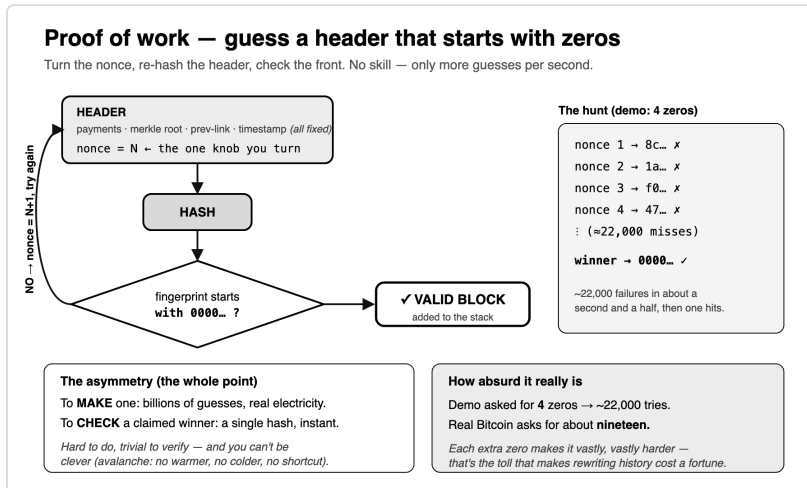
# Proof of work — guess a header that starts with zeros

Turn the nonce, re-hash the header, check the front. No skill — only more guesses per second.

HEADER
payments · merkle root · prev-link · timestamp (all fixed)
nonce = N ← the one knob you turn

HASH

fingerprint starts
with 0000… ?

✔ VALID BLOCK
added to the stack

NO → nonce = N+1, try again

The hunt (demo: 4 zeros)

nonce 1 → 8c… ✗
nonce 2 → 1a… ✗
nonce 3 → f0… ✗
nonce 4 → 47… ✗
⋮ (≈22,000 misses)

winner → 0000… ✓

~22,000 failures in about a second and a half, then one hits.

The asymmetry (the whole point)

To MAKE one: billions of guesses, real electricity.

To CHECK a claimed winner: a single hash, instant.

Hard to do, trivial to verify — and you can't be clever (avalanche: no warmer, no colder, no shortcut).

How absurd it really is

Demo asked for 4 zeros → ~22,000 tries.

Real Bitcoin asks for about nineteen.

Each extra zero makes it vastly, vastly harder — that's the toll that makes rewriting history cost a fortune.